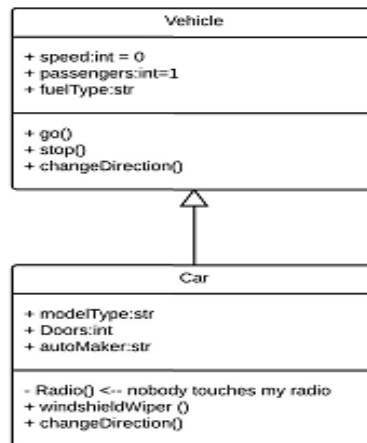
Vehicle

+ speed:int = 0
+ passengers:int=1
+ fuelType:str

+ go()
+ stop()
+ changeDirection()

Car

+ modelType:str
+ Doors:int
+ autoMaker:str

- Radio() <-- nobody touches my radio
+ windshieldWiper ()
+ changeDirection()